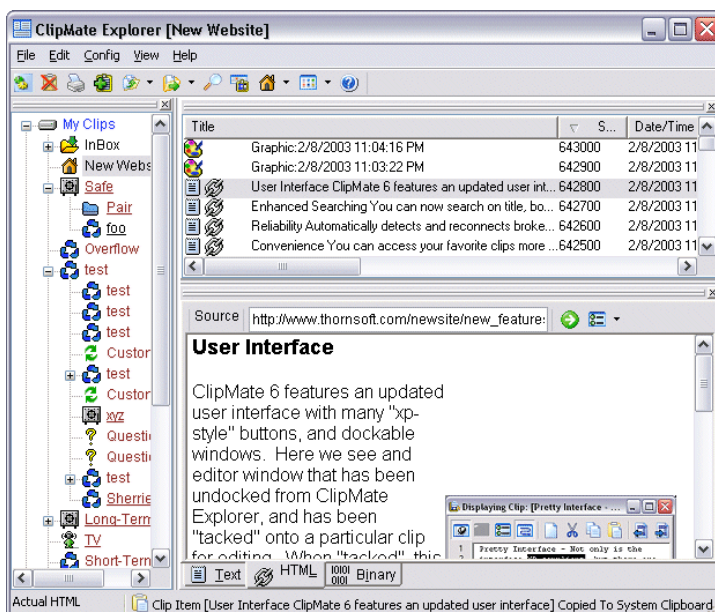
ClipMate Explorer [New Website]

File Edit Config View Help

My Clips
InBox
New Webs
Safe
Pair
foo
Overflow
test
test
test
test
Custor
test
Custor
xyz
Questi
Questi
test
Sherrie
Long-Term
TV
Short-Term

| Title | S... | Date/Time |
|---|---|---|
| Graphic:2/8/2003 11:04:16 PM | 643000 | 2/8/2003 11 |
| Graphic:2/8/2003 11:03:22 PM | 642900 | 2/8/2003 11 |
| User Interface ClipMate 6 features an updated user int... | 642800 | 2/8/2003 11 |
| Enhanced Searching You can now search on title, bo... | 642700 | 2/8/2003 11 |
| Reliability Automatically detects and reconnects broke... | 642600 | 2/8/2003 11 |
| Convenience You can access your favorite clips more ... | 642500 | 2/8/2003 11 |

Source http://www.thornsoft.com/newsite/new_feature:

User Interface

ClipMate 6 features an updated user interface with many "xp-style" buttons, and dockable windows. Here we see and editor window that has been undocked from ClipMate Explorer, and has been "tacked" onto a particular clip for editing. When "tacked", this

Displaying Clip: [Pretty Interface - ...

1 Pretty Interface - Not only is the

Text HTML Binary

Actual HTML
Clip Item [User Interface ClipMate 6 features an updated user interface] Copied To System Clipboard